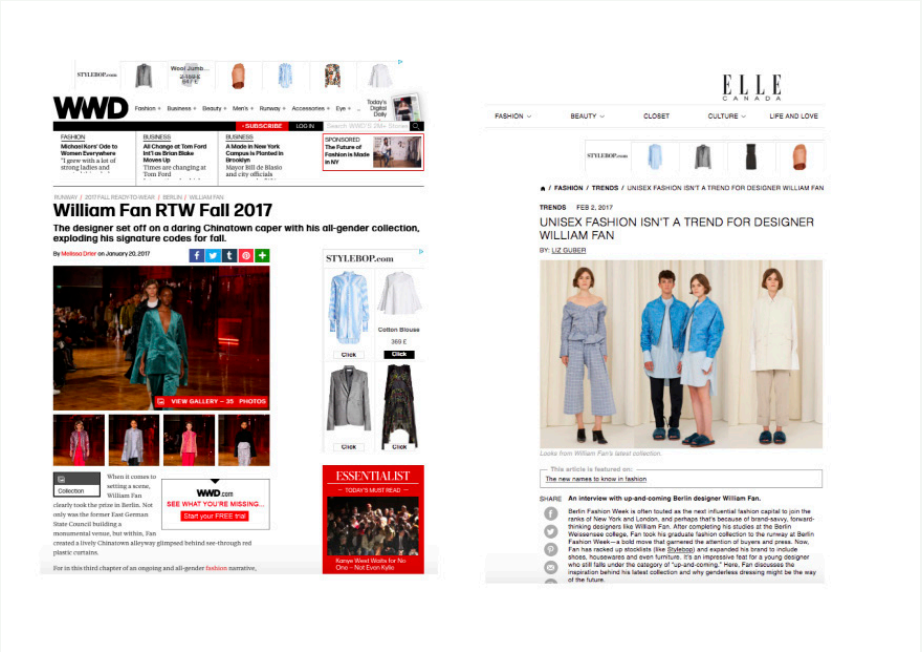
STYLEBOP.com

Wool Jumb...

WWD

Fashion + Business + Beauty + Men's + Runway + Accessories + Eye +

Today's Digital Daily

SUBSCRIBE LOG IN

FASHION
Michael Kors' Ode to Women Everywhere
"I grew with a lot of strong ladies and

BUSINESS
All Change at Tom Ford Int'l as Brian Blake Moves Up
Times are changing at Tom Ford

BUSINESS
A Made in New York Campus Is Planted in Brooklyn
Mayor Bill de Blasio and city officials

SPONSORED
The Future of Fashion Is Made in NY

RUNWAY | 2017 FALL READY-TO-WEAR | BERLIN | WILLIAM FAN

William Fan RTW Fall 2017

The designer set off on a daring Chinatown caper with his all-gender collection, exploding his signature codes for fall.

By Melissa Drier on January 20, 2017

VIEW GALLERY — 35 PHOTOS

Collection

When it comes to setting a scene, William Fan clearly took the prize in Berlin. Not only was the former East German State Council building a monumental venue, but within, Fan created a lively Chinatown alleyway glimpsed behind see-through red plastic curtains.

WWD.com
SEE WHAT YOU'RE MISSING...
Start your FREE trial

For in this third chapter of an ongoing and all-gender fashion narrative,

STYLEBOP.com
Cotton Blouse
389 £
Click
Click
Click
Click

ESSENTIALIST
TODAY'S MUST READ
Kanye Wasd Works for No One — Not Even Kylie

ELLE CANADA

FASHION BEAUTY CLOSET CULTURE LIFE AND LOVE

STYLEBOP.com

/ FASHION / TRENDS / UNISEX FASHION ISN'T A TREND FOR DESIGNER WILLIAM FAN

TRENDS FEB 2, 2017

UNISEX FASHION ISN'T A TREND FOR DESIGNER WILLIAM FAN

BY: LIZ GUBER

Looks from William Fan's latest collection.

This article is featured on:
The new names to know in fashion

SHARE

An interview with up-and-coming Berlin designer William Fan.

Berlin Fashion Week is often touted as the next influential fashion capital to join the ranks of New York and London, and perhaps that's because of brand-savvy, forward-thinking designers like William Fan. After completing his studies at the Berlin Weissensee college, Fan took his graduate fashion collection to the runway at Berlin Fashion Week—a bold move that garnered the attention of buyers and press. Now, Fan has racked up stocklists (like Stylebop) and expanded his brand to include shoes, housewares and even furniture. It's an impressive feat for a young designer who still falls under the category of "up-and-coming." Here, Fan discusses the inspiration behind his latest collection and why genderless dressing might be the way of the future.